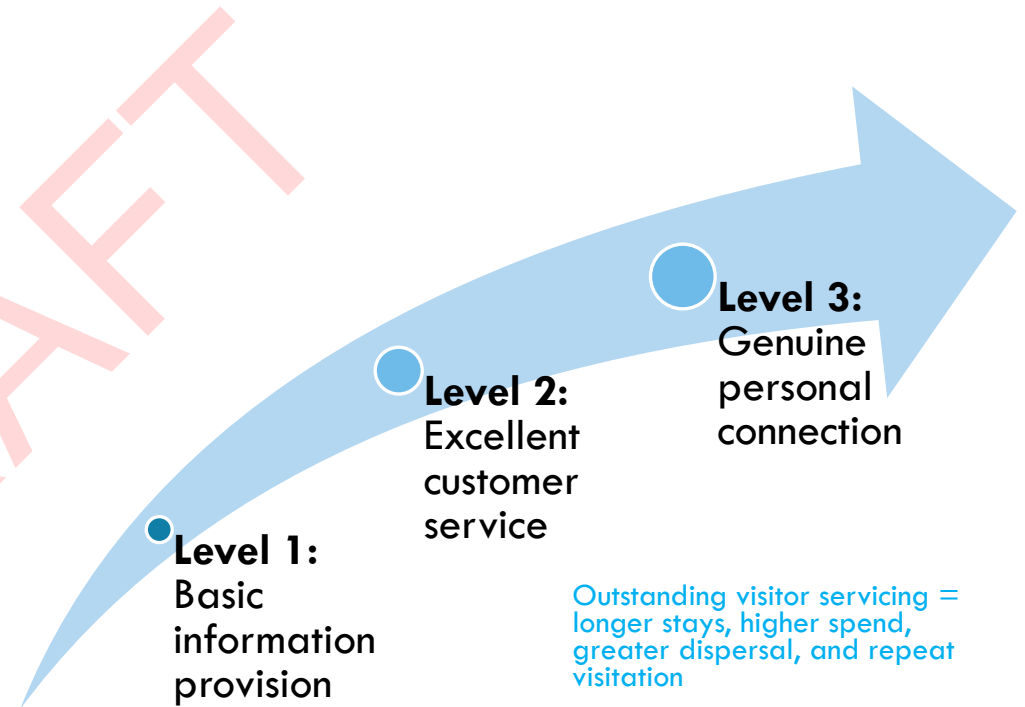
AFT

Level 1:
Basic information provision

Level 2:
Excellent customer service

Level 3:
Genuine personal connection

Outstanding visitor servicing = longer stays, higher spend, greater dispersal, and repeat visitation